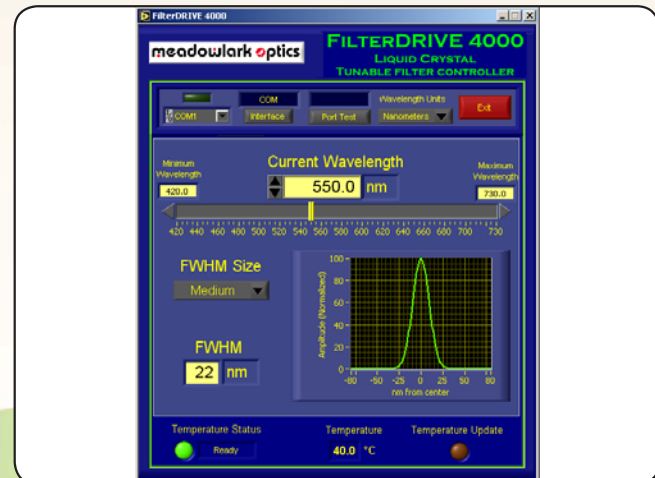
FilterDRIVE 4000

meadowlark optics

FILTERDRIVE 4000
LIQUID CRYSTAL
TUNABLE FILTER CONTROLLER

COM
COM1
Interface
Port Test
Wavelength Units
Nanometers
Exit

Minimum Wavelength
420.0

Current Wavelength
550.0 nm

Maximum Wavelength
730.0

420 440 460 480 500 520 540 560 580 600 620 640 660 680 700 730

FWHM Size
Medium

FWHM
22 nm

100
80
60
40
20
0
Amplitude (Normalized)
-80 -50 -25 0 25 50 80
nm from center

Temperature Status
Ready

Temperature
40.0 °C

Temperature Update